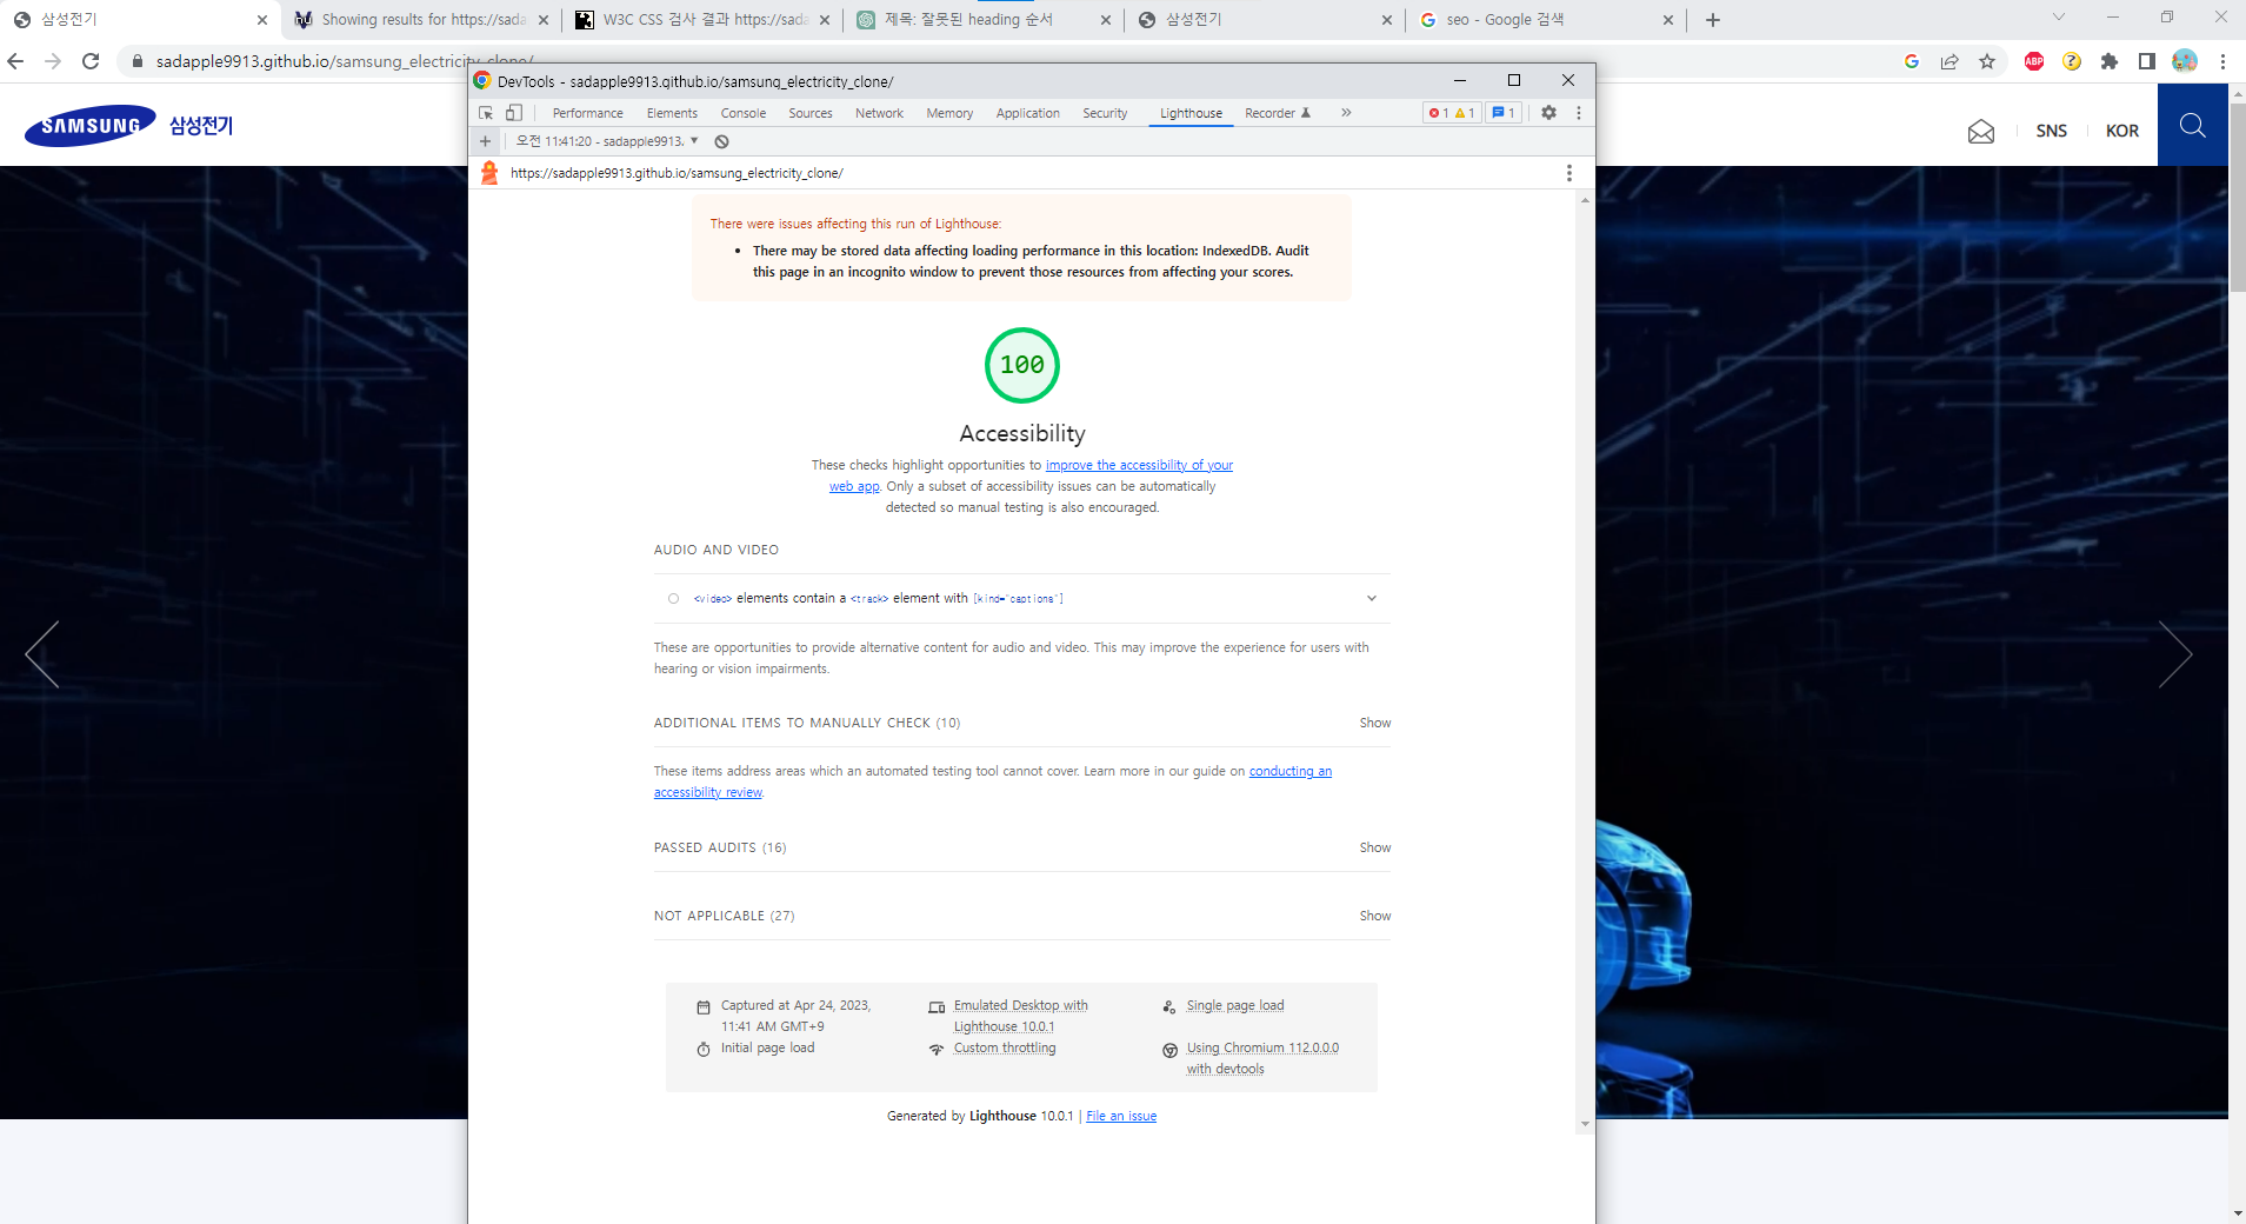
삼성전기 ×
Showing results for https://sada ×
W3C CSS 검사 결과 https://sada ×
제목: 잘못된 heading 순서 ×
삼성전기 ×
seo - Google 검색 ×
+

sadapple9913.github.io/samsung_electricity_clone/

SAMSUNG 삼성전기

SNS KOR

DevTools - sadapple9913.github.io/samsung_electricity_clone/

Performance Elements Console Sources Network Memory Application Security Lighthouse Recorder »
1 1 1

오전 11:41:20 - sadapple9913.

https://sadapple9913.github.io/samsung_electricity_clone/

There were issues affecting this run of Lighthouse:

- There may be stored data affecting loading performance in this location: IndexedDB. Audit this page in an incognito window to prevent those resources from affecting your scores.

100

Accessibility

These checks highlight opportunities to improve the accessibility of your web app. Only a subset of accessibility issues can be automatically detected so manual testing is also encouraged.

AUDIO AND VIDEO

<video> elements contain a <track> element with [kind="captions"]

These are opportunities to provide alternative content for audio and video. This may improve the experience for users with hearing or vision impairments.

ADDITIONAL ITEMS TO MANUALLY CHECK (10) Show

These items address areas which an automated testing tool cannot cover. Learn more in our guide on conducting an accessibility review.

PASSED AUDITS (16) Show

NOT APPLICABLE (27) Show

Captured at Apr 24, 2023, 11:41 AM GMT+9
Initial page load
Emulated Desktop with Lighthouse 10.0.1
Custom throttling
Single page load
Using Chromium 112.0.0.0 with devtools

Generated by Lighthouse 10.0.1 | File an issue